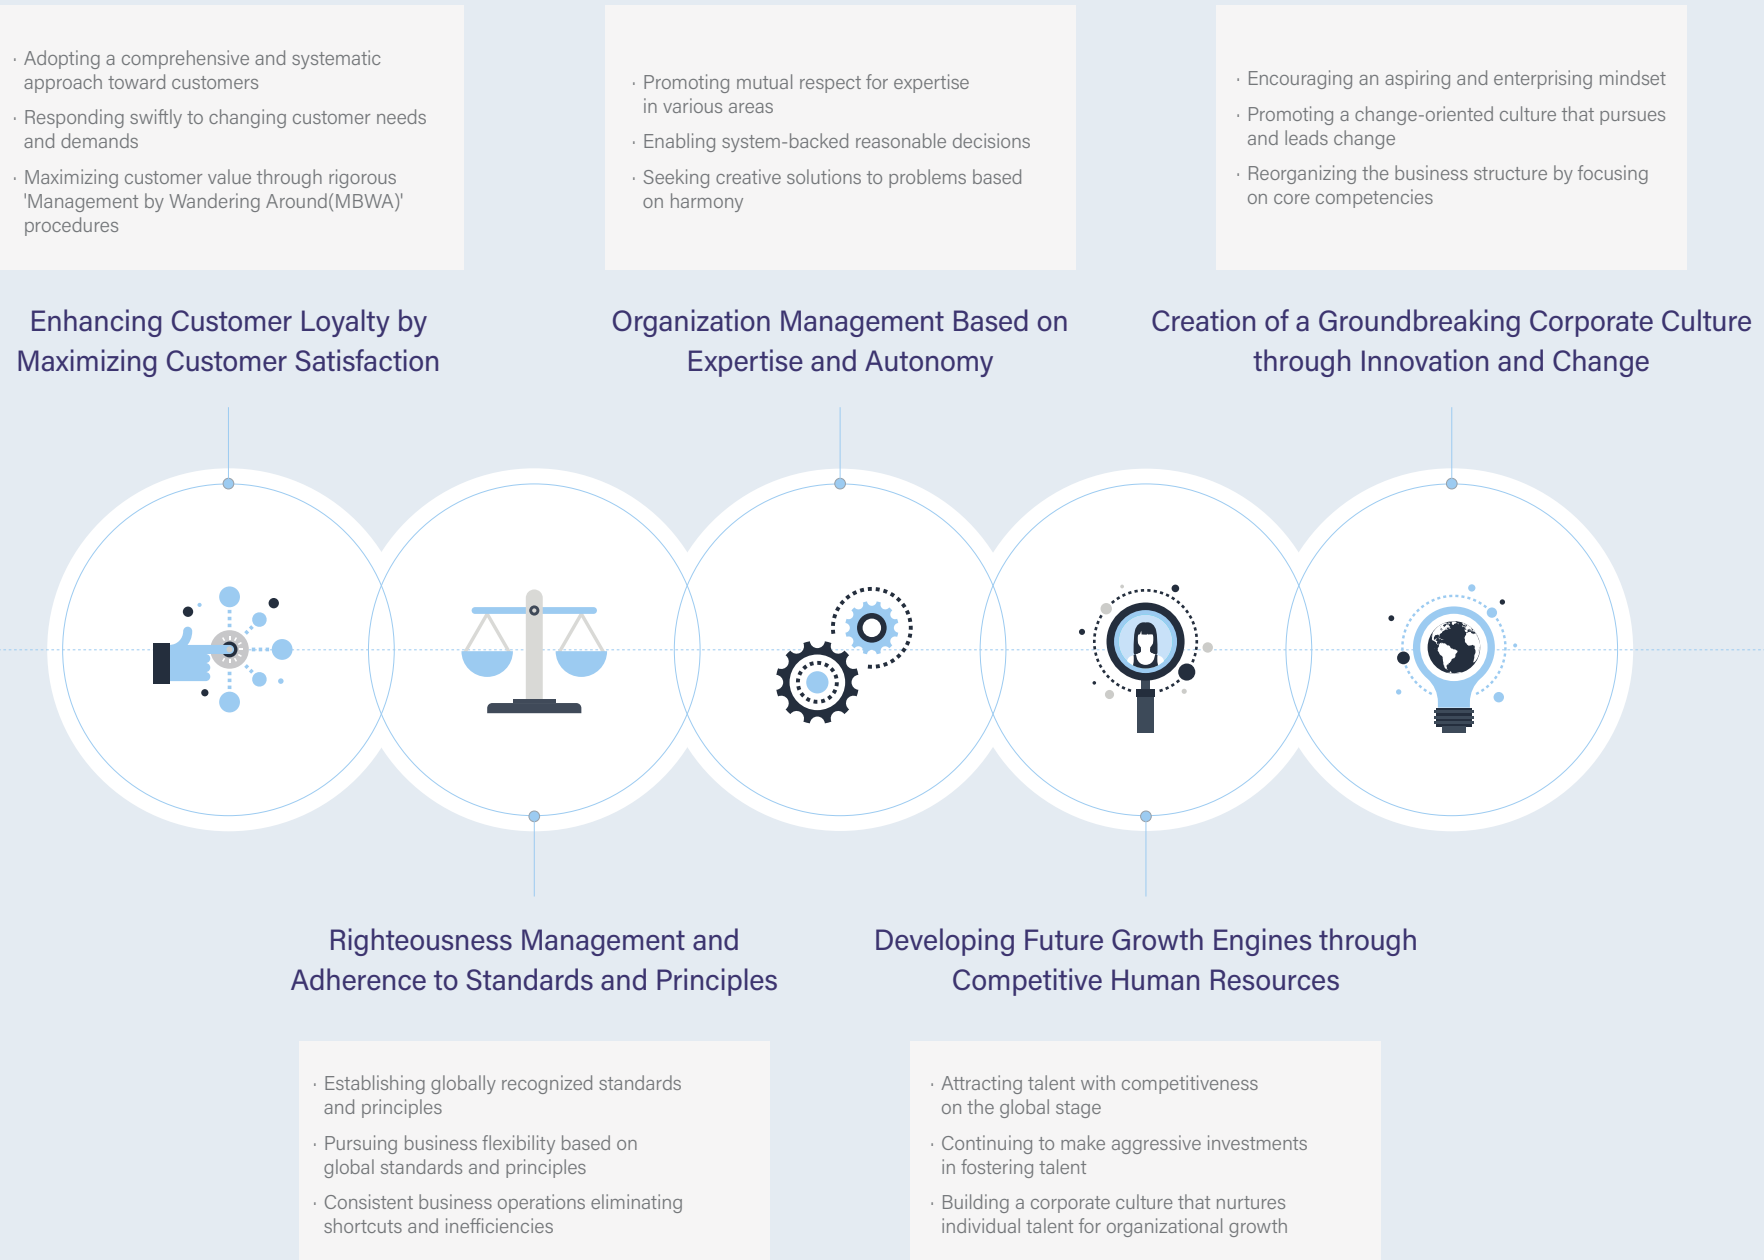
· Adopting a comprehensive and systematic approach toward customers
· Responding swiftly to changing customer needs and demands
· Maximizing customer value through rigorous 'Management by Wandering Around(MBWA)' procedures

· Promoting mutual respect for expertise in various areas
· Enabling system-backed reasonable decisions
· Seeking creative solutions to problems based on harmony

· Encouraging an aspiring and enterprising mindset
· Promoting a change-oriented culture that pursues and leads change
· Reorganizing the business structure by focusing on core competencies

Enhancing Customer Loyalty by Maximizing Customer Satisfaction

Organization Management Based on Expertise and Autonomy

Creation of a Groundbreaking Corporate Culture through Innovation and Change

Righteousness Management and Adherence to Standards and Principles

Developing Future Growth Engines through Competitive Human Resources

· Establishing globally recognized standards and principles
· Pursuing business flexibility based on global standards and principles
· Consistent business operations eliminating shortcuts and inefficiencies

· Attracting talent with competitiveness on the global stage
· Continuing to make aggressive investments in fostering talent
· Building a corporate culture that nurtures individual talent for organizational growth